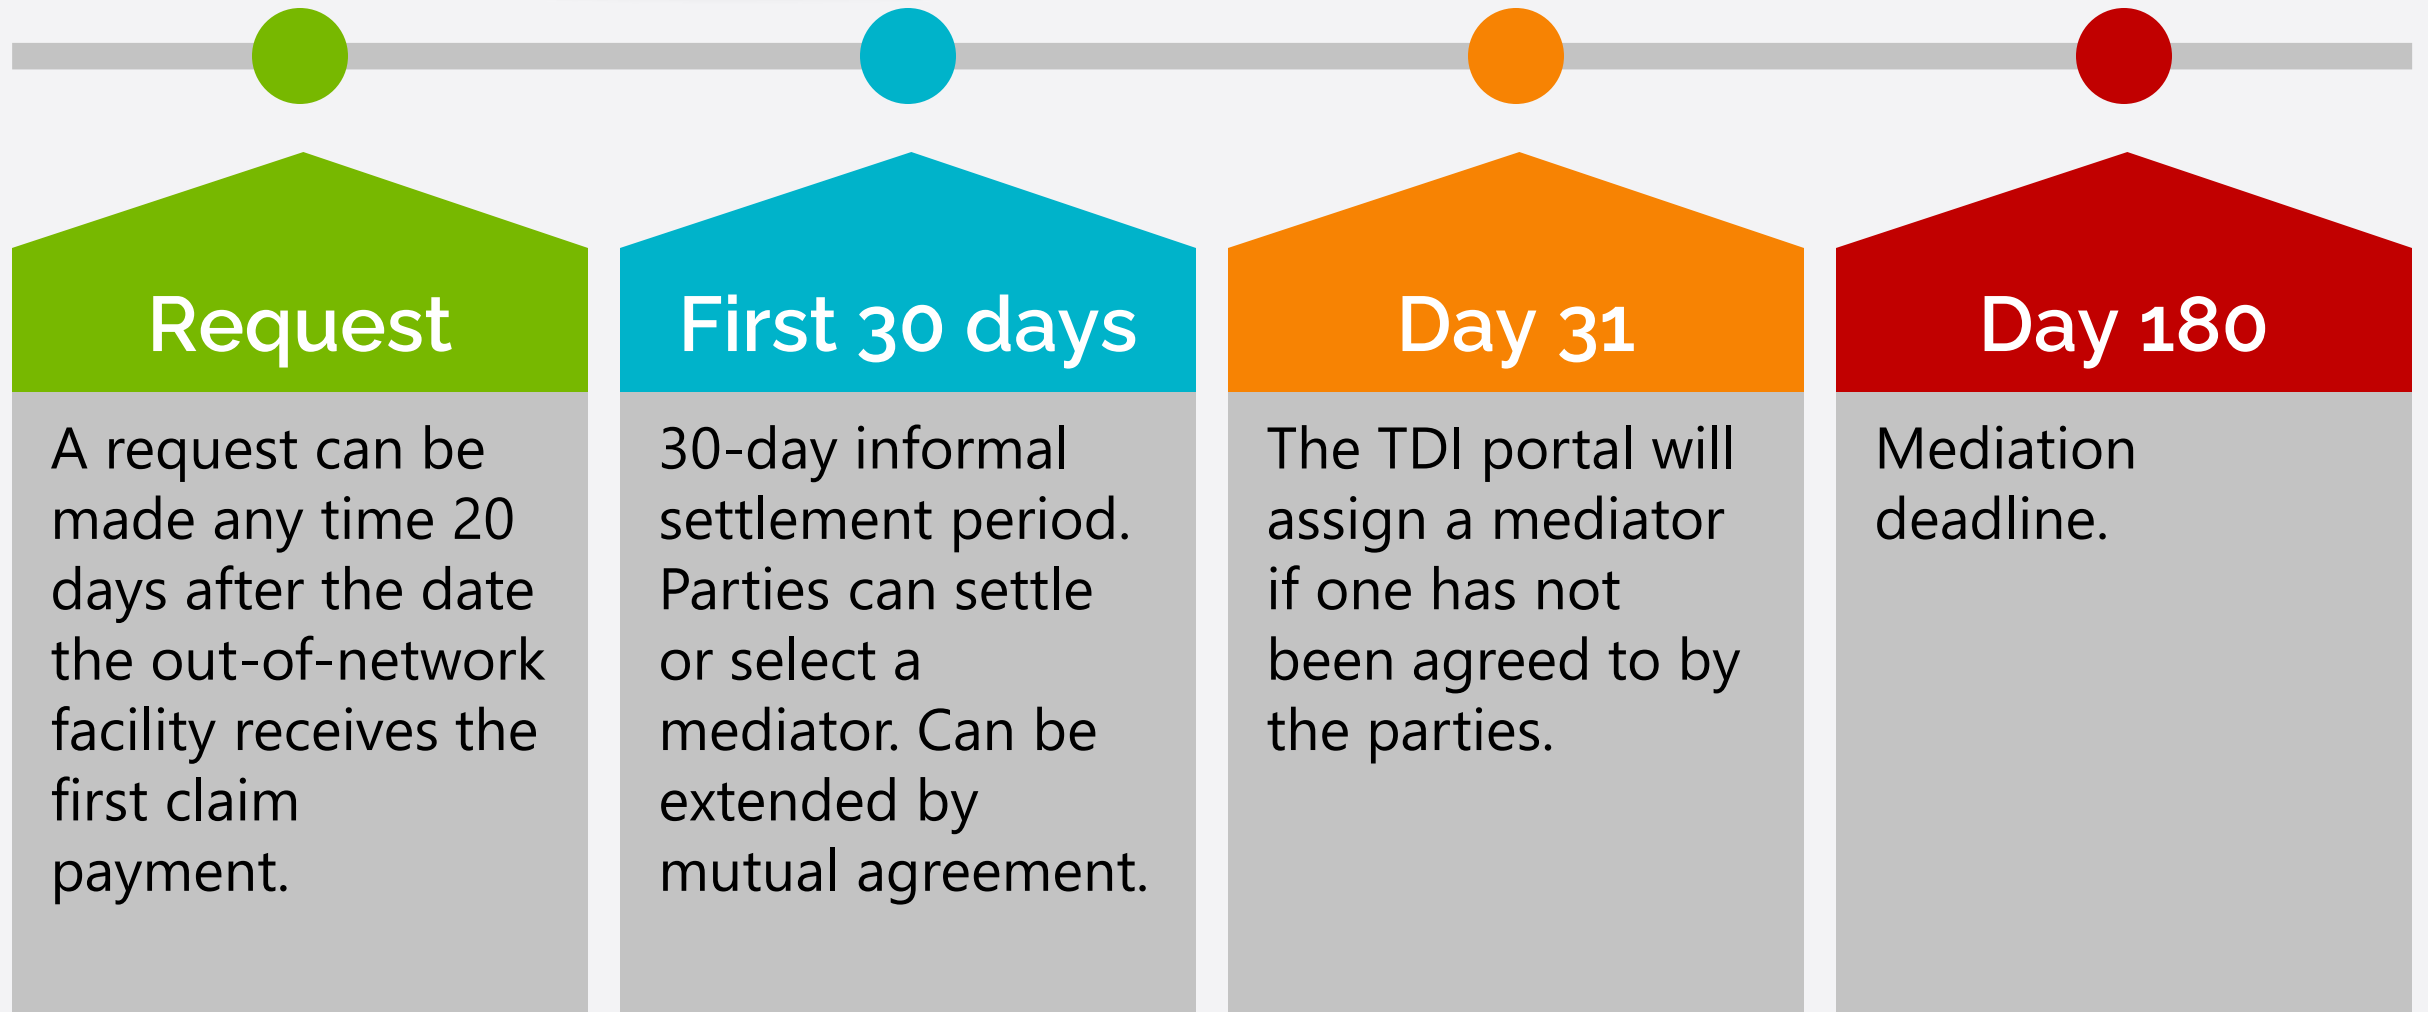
Request

A request can be made any time 20 days after the date the out-of-network facility receives the first claim payment.

First 30 days

30-day informal settlement period. Parties can settle or select a mediator. Can be extended by mutual agreement.

Day 31

The TDI portal will assign a mediator if one has not been agreed to by the parties.

Day 180

Mediation deadline.